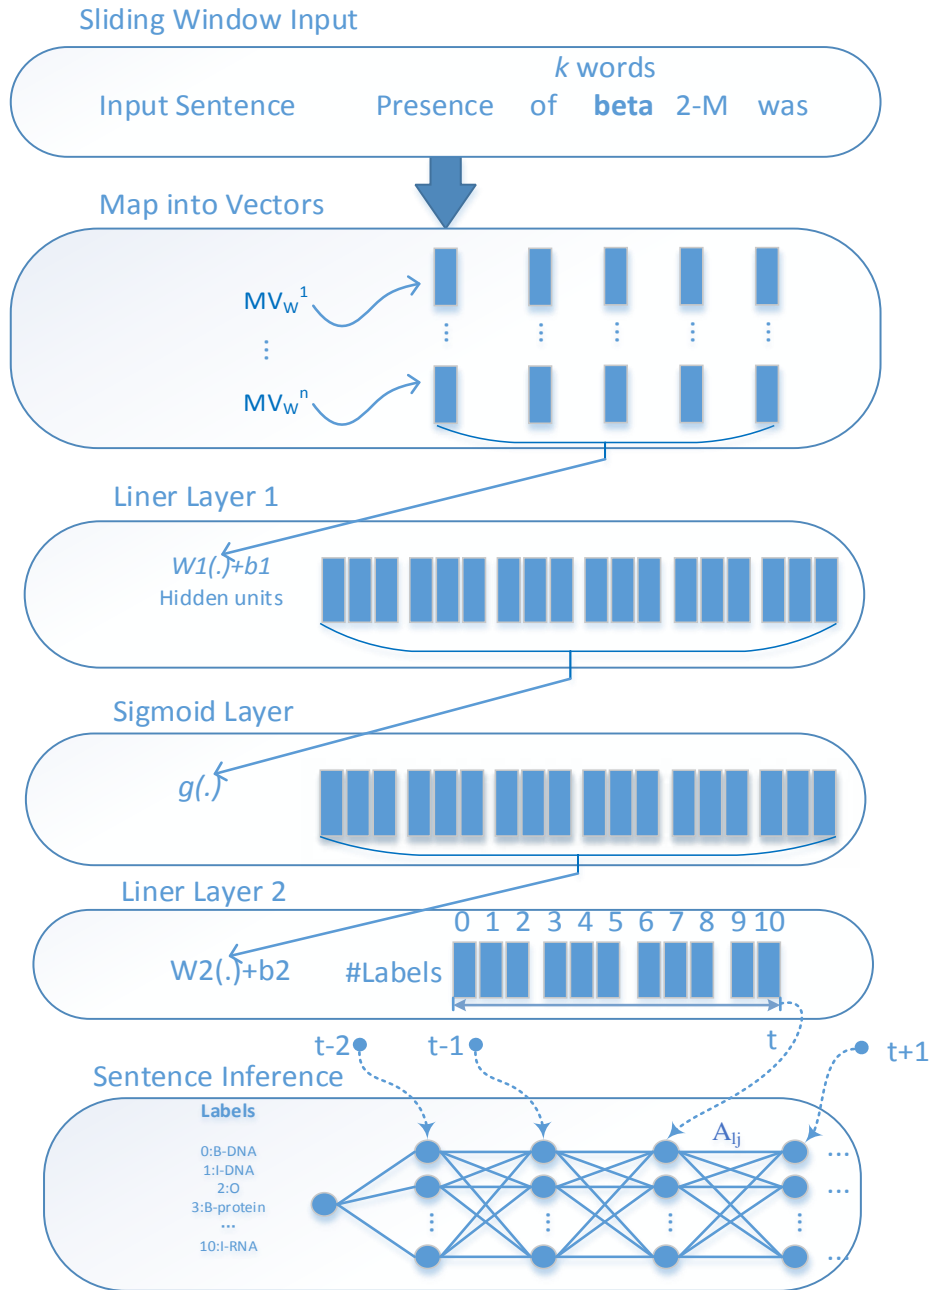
Sliding Window Input

*k* words

Input Sentence Presence of **beta** 2-M was

Map into Vectors

$MV_w^1$

⋮

$MV_w^n$

Liner Layer 1

*W1(.)+b1*

Hidden units

Sigmoid Layer

*g(.)*

Liner Layer 2

W2(.)+b2

#Labels

0 1 2 3 4 5 6 7 8 9 10

t-2 t-1 t t+1

Sentence Inference

**Labels**

0:B-DNA
1:I-DNA
2:O
3:B-protein
...
10:I-RNA

$A_{lj}$

...
...
...